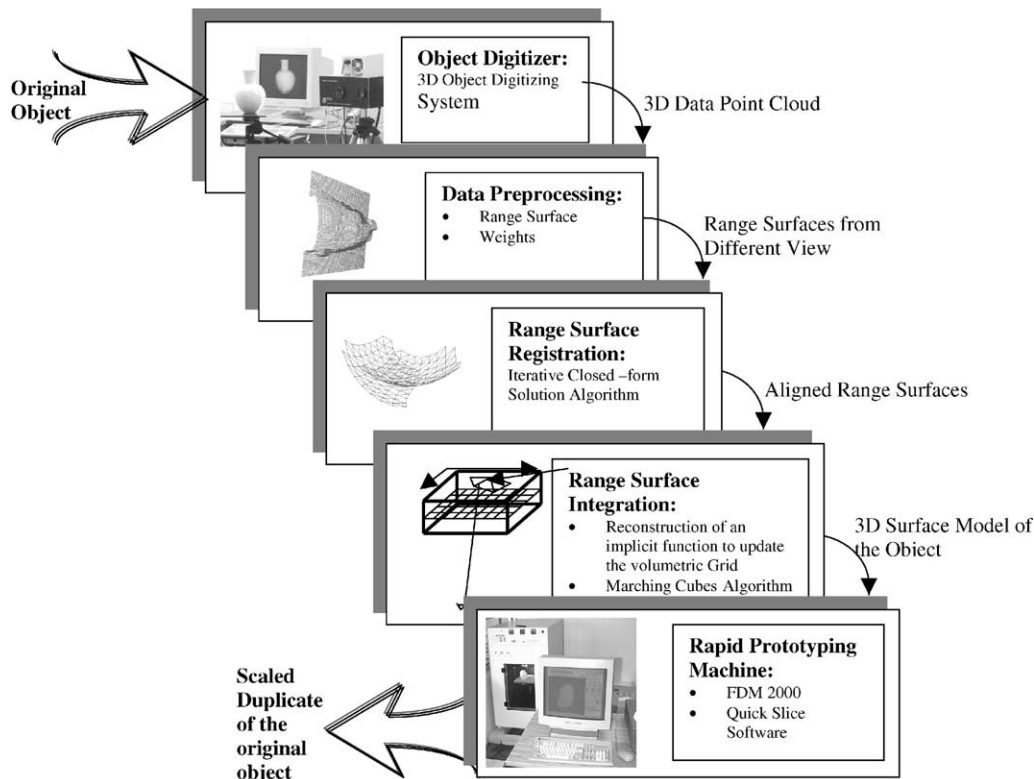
Original Object

Object Digitizer:
3D Object Digitizing System

3D Data Point Cloud

Data Preprocessing:
- Range Surface
- Weights

Range Surfaces from Different View

Range Surface Registration:
Iterative Closed –form Solution Algorithm

Aligned Range Surfaces

Range Surface Integration:
- Reconstruction of an implicit function to update the volumetric Grid
- Marching Cubes Algorithm

3D Surface Model of the Obiect

Rapid Prototyping Machine:
- FDM 2000
- Quick Slice Software

Scaled Duplicate of the original object